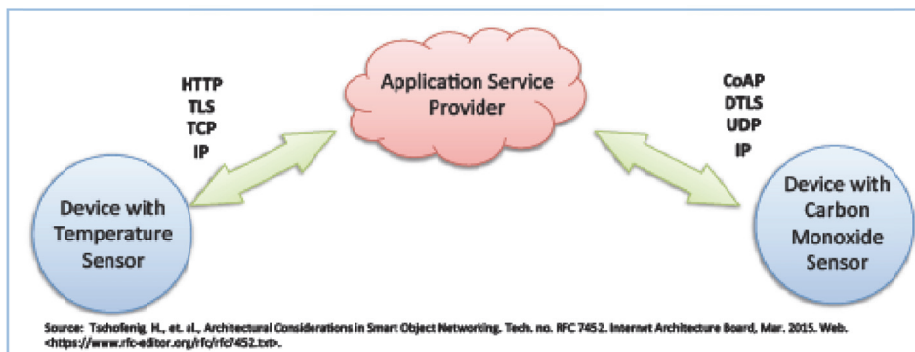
Application Service Provider

HTTP
TLS
TCP
IP

CoAP
DTLS
UDP
IP

Device with Temperature Sensor

Device with Carbon Monoxide Sensor

Source: Tschofenig H., et. al., Architectural Considerations in Smart Object Networking. Tech. no. RFC 7452. Internet Architecture Board, Mar. 2015. Web. <https://www.rfc-editor.org/rfc/rfc7452.txt>.